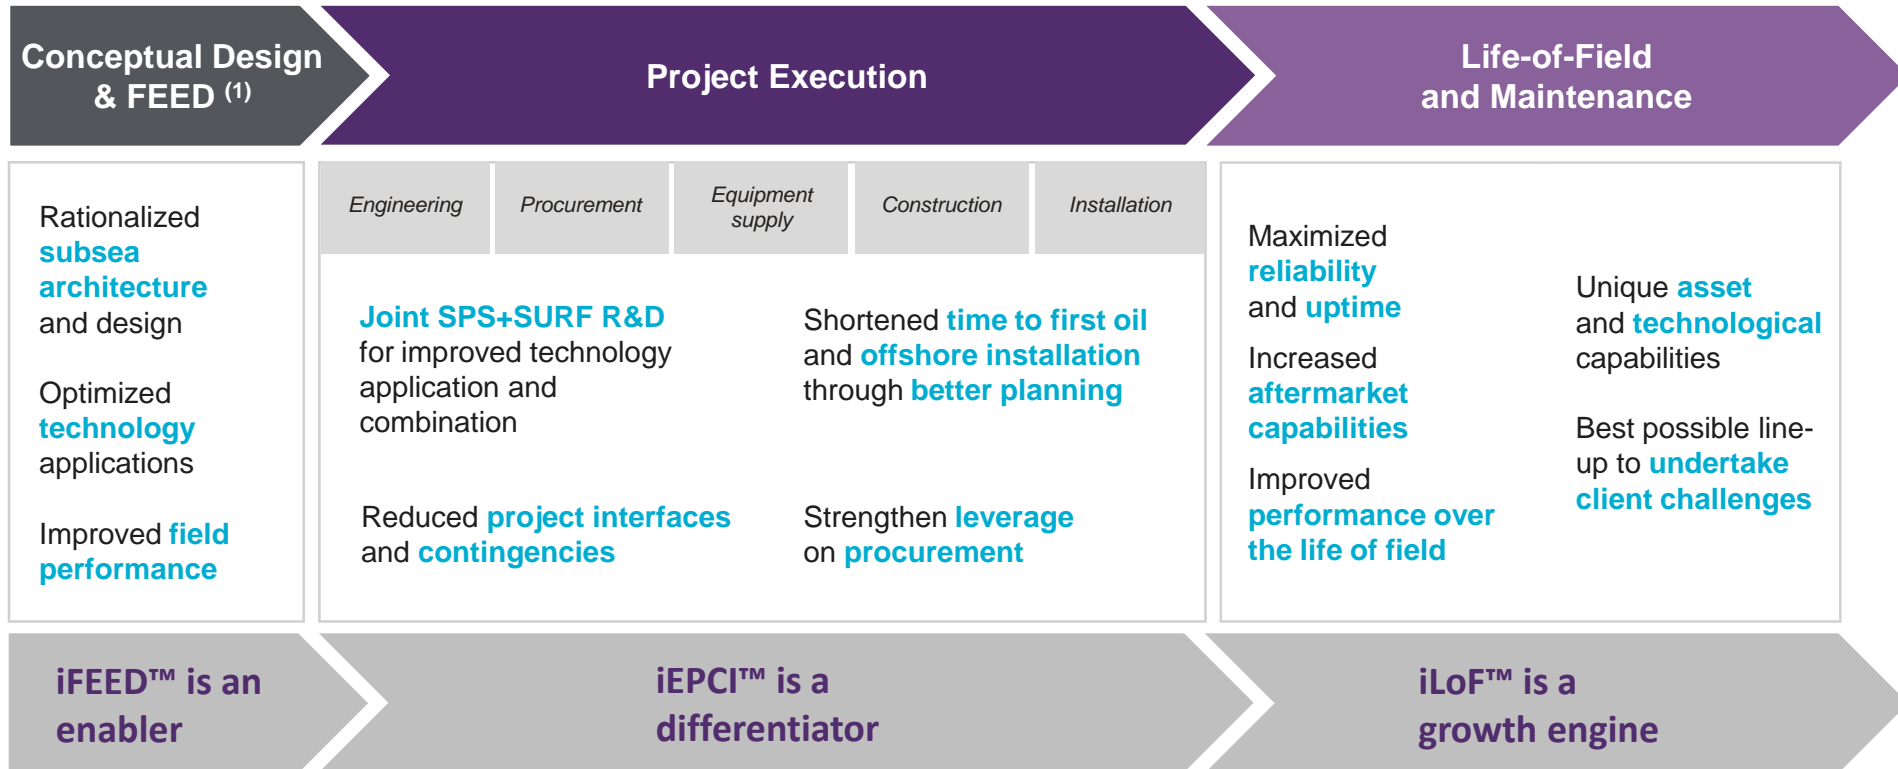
Conceptual Design & FEED $^{(1)}$

Project Execution

Life-of-Field and Maintenance

Rationalized subsea architecture and design

Optimized technology applications

Improved field performance

| Engineering | Procurement | Equipment supply | Construction | Installation |
|---|---|---|---|---|

Joint SPS+SURF R&D for improved technology application and combination

Shortened time to first oil and offshore installation through better planning

Reduced project interfaces and contingencies

Strengthen leverage on procurement

Maximized reliability and uptime

Increased aftermarket capabilities

Improved performance over the life of field

Unique asset and technological capabilities

Best possible line-up to undertake client challenges

iFEED™ is an enabler

iEPCI™ is a differentiator

iLoF™ is a growth engine